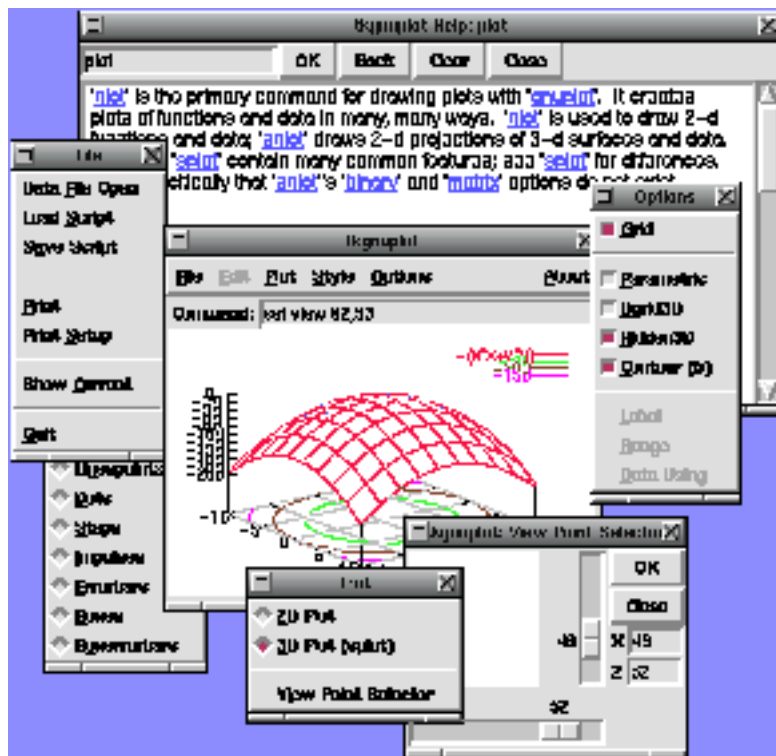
Xgnuplot Help: plot

plot

OK
Back
Clear
Close

'plot' is the primary command for drawing plots with "gnuplot". It creates plots of functions and data in many, many ways. 'plot' is used to draw 2-d functions and data; 'splot' draws 2-d projections of 3-d surfaces and data. ... 'splot' contain many common features; see "splot" for differences. ...tically that 'splot''s 'binary' and 'matrix' options do not exist

File

Data File Open
Load Script
Save Script

Print
Print Setup

Show Command

Quit

Options

Grid

Parametric
Hidden3D
Hidden3D
Contour (3)

Label
Range
Data Using

Xgnuplot

File Edit Plot Style Options About

Command: set view 62,53

Linespoints
Dots
Steps
Impulses
Errorbars
Boxes
Boxerrorbars

Xgnuplot View Point Selector

OK
Close

X 49
Z 52

49

52

Plot

2D Plot
3D Plot (splot)

View Point Selector